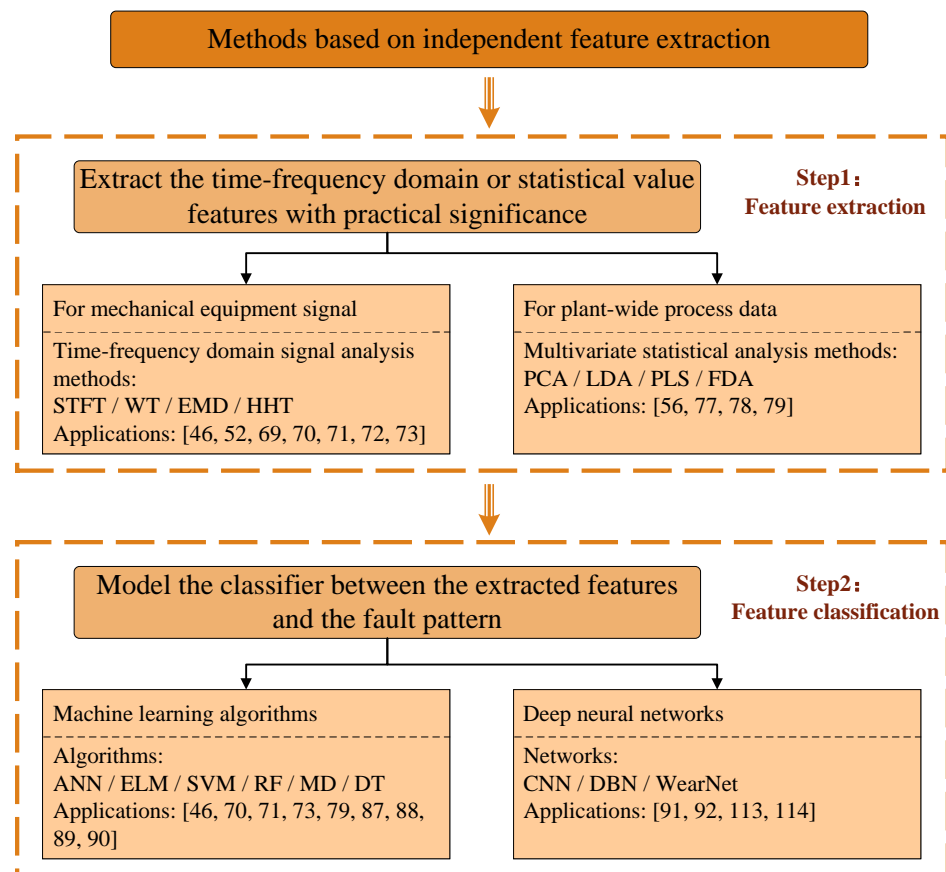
Methods based on independent feature extraction

Extract the time-frequency domain or statistical value features with practical significance

Step1：
Feature extraction

For mechanical equipment signal

Time-frequency domain signal analysis methods:
STFT / WT / EMD / HHT
Applications: [46, 52, 69, 70, 71, 72, 73]

For plant-wide process data

Multivariate statistical analysis methods:
PCA / LDA / PLS / FDA
Applications: [56, 77, 78, 79]

Model the classifier between the extracted features and the fault pattern

Step2：
Feature classification

Machine learning algorithms

Algorithms:
ANN / ELM / SVM / RF / MD / DT
Applications: [46, 70, 71, 73, 79, 87, 88, 89, 90]

Deep neural networks

Networks:
CNN / DBN / WearNet
Applications: [91, 92, 113, 114]